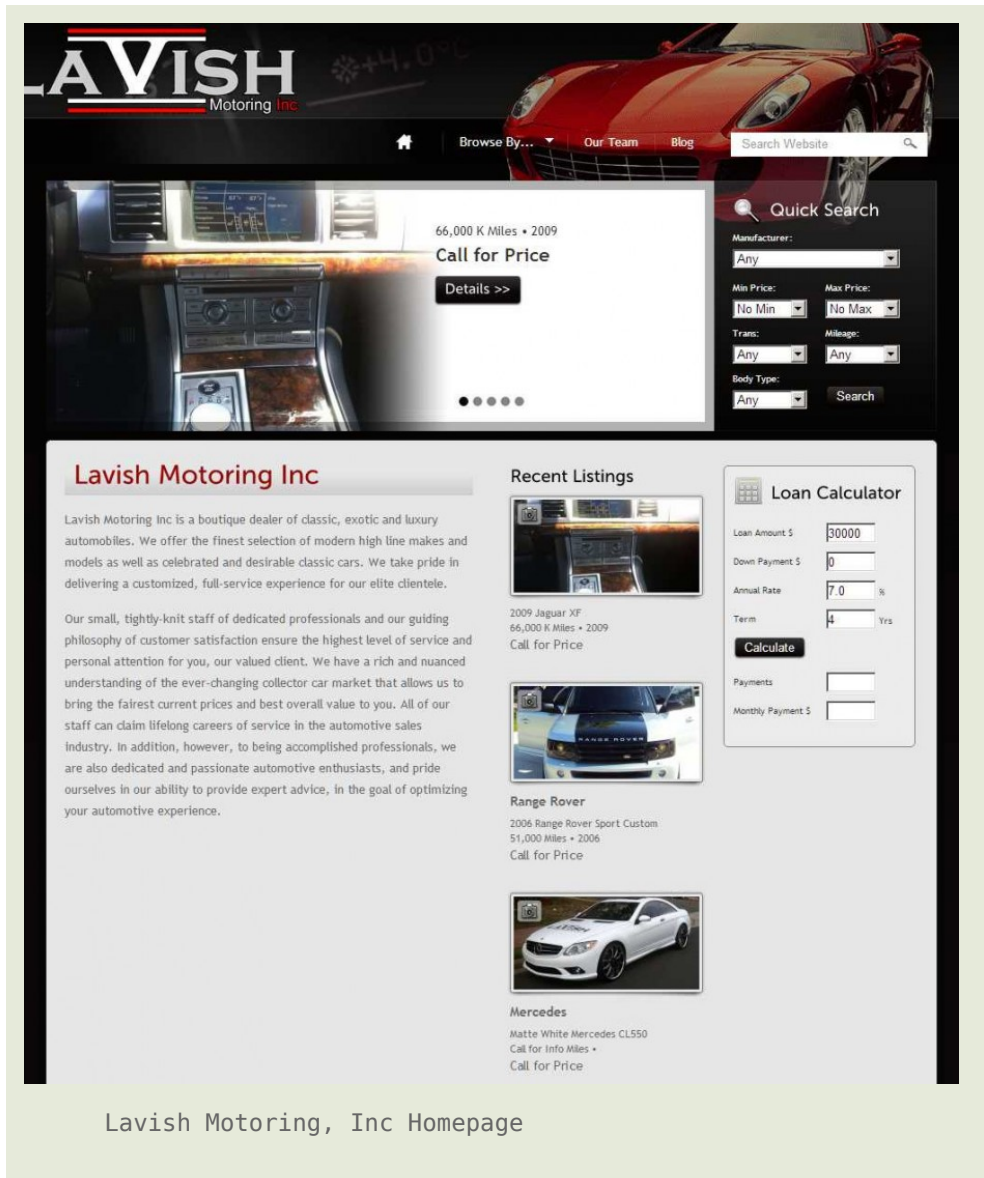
LAVISH Motoring Inc

Browse By... Our Team Blog Search Website

66,000 K Miles • 2009
Call for Price
Details >>

Quick Search
Manufacturer:
Any
Min Price: Max Price:
No Min No Max
Trans: Mileage:
Any Any
Body Type:
Any
Search

Lavish Motoring Inc

Lavish Motoring Inc is a boutique dealer of classic, exotic and luxury automobiles. We offer the finest selection of modern high line makes and models as well as celebrated and desirable classic cars. We take pride in delivering a customized, full-service experience for our elite clientele.

Our small, tightly-knit staff of dedicated professionals and our guiding philosophy of customer satisfaction ensure the highest level of service and personal attention for you, our valued client. We have a rich and nuanced understanding of the ever-changing collector car market that allows us to bring the fairest current prices and best overall value to you. All of our staff can claim lifelong careers of service in the automotive sales industry. In addition, however, to being accomplished professionals, we are also dedicated and passionate automotive enthusiasts, and pride ourselves in our ability to provide expert advice, in the goal of optimizing your automotive experience.

Recent Listings

2009 Jaguar XF
66,000 K Miles • 2009
Call for Price

Range Rover
2006 Range Rover Sport Custom
51,000 Miles • 2006
Call for Price

Mercedes
Matte White Mercedes CL550
Call for Info Miles •
Call for Price

Loan Calculator
Loan Amount $ 30000
Down Payment $ 0
Annual Rate 7.0 %
Term 4 Yrs
Calculate
Payments
Monthly Payment $

Lavish Motoring, Inc Homepage